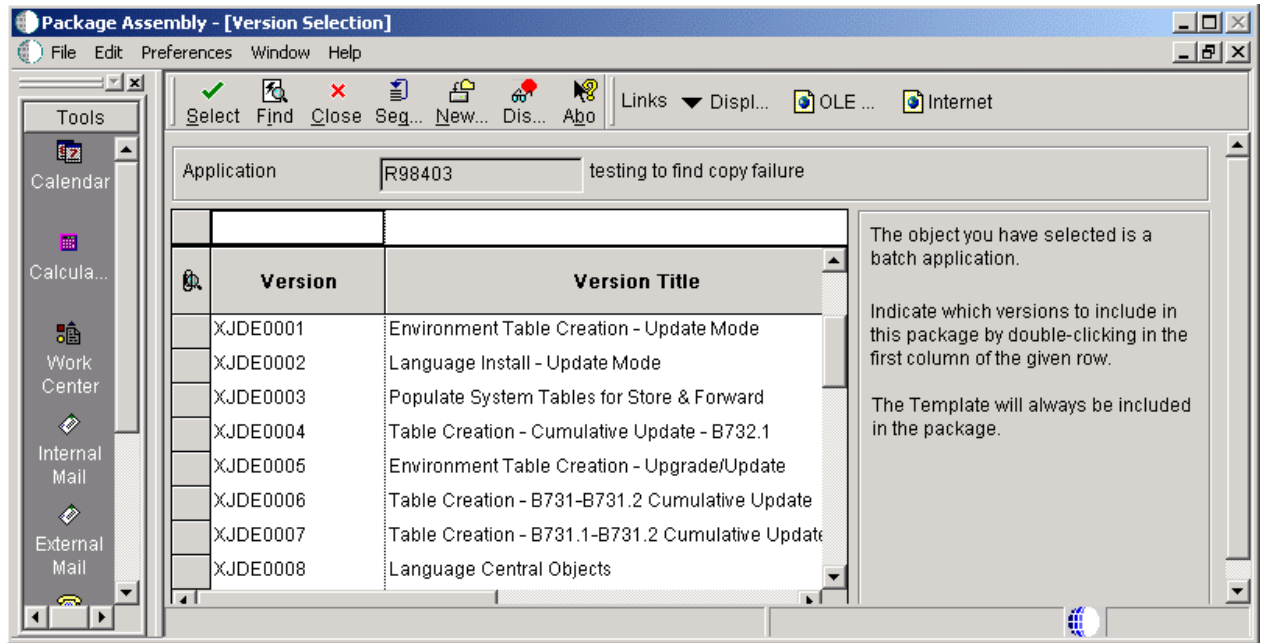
Package Assembly - [Version Selection]

File Edit Preferences Window Help

Tools

Calendar

Calcula...

Work Center

Internal Mail

External Mail

Select Find Close Seq... New... Dis... Abo

Links Displ... OLE ... Internet

Application R98403 testing to find copy failure

| | Version | Version Title |
|---|---|---|
| | XJDE0001 | Environment Table Creation - Update Mode |
| | XJDE0002 | Language Install - Update Mode |
| | XJDE0003 | Populate System Tables for Store & Forward |
| | XJDE0004 | Table Creation - Cumulative Update - B732.1 |
| | XJDE0005 | Environment Table Creation - Upgrade/Update |
| | XJDE0006 | Table Creation - B731-B731.2 Cumulative Update |
| | XJDE0007 | Table Creation - B731.1-B731.2 Cumulative Update |
| | XJDE0008 | Language Central Objects |

The object you have selected is a batch application.

Indicate which versions to include in this package by double-clicking in the first column of the given row.

The Template will always be included in the package.